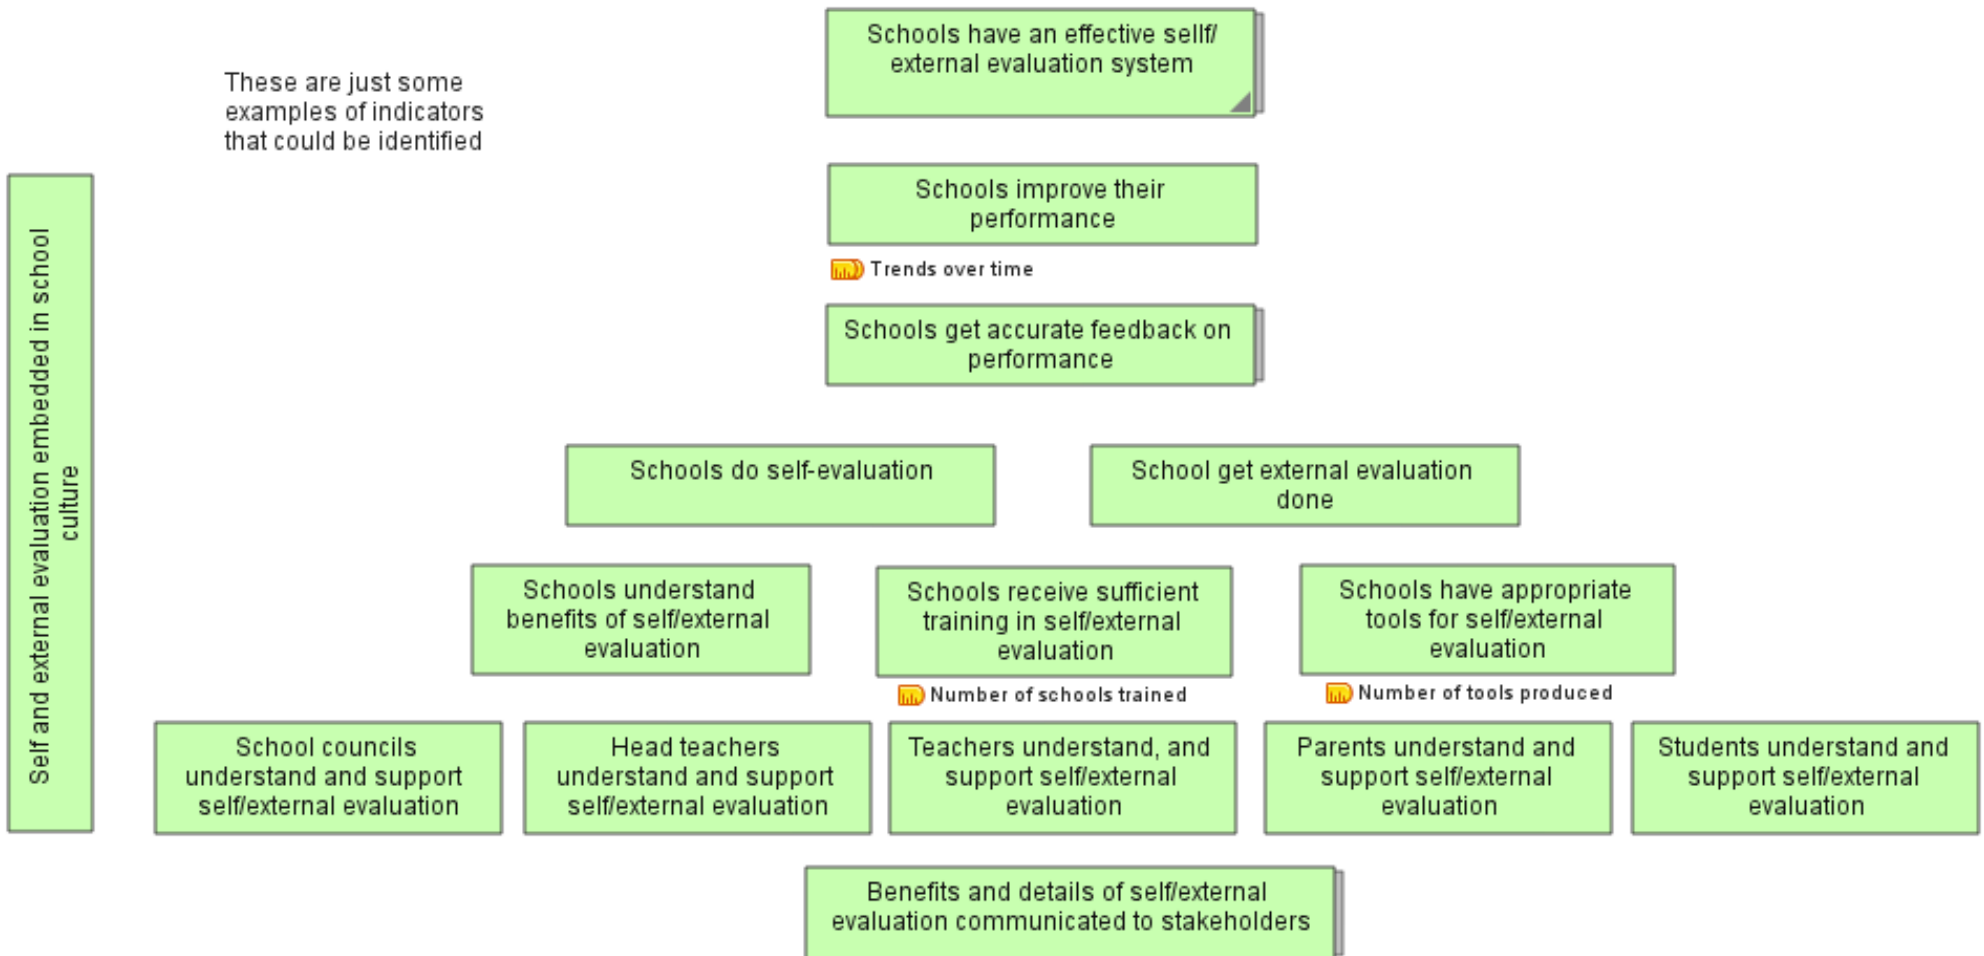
Schools have an effective sellf/ external evaluation system

These are just some examples of indicators that could be identified

Self and external evaluation embedded in school culture

Schools improve their performance

Trends over time

Schools get accurate feedback on performance

Schools do self-evaluation

School get external evaluation done

Schools understand benefits of self/external evaluation

Schools receive sufficient training in self/external evaluation

Number of schools trained

Schools have appropriate tools for self/external evaluation

Number of tools produced

School councils understand and support self/external evaluation

Head teachers understand and support self/external evaluation

Teachers understand, and support self/external evaluation

Parents understand and support self/external evaluation

Students understand and support self/external evaluation

Benefits and details of self/external evaluation communicated to stakeholders